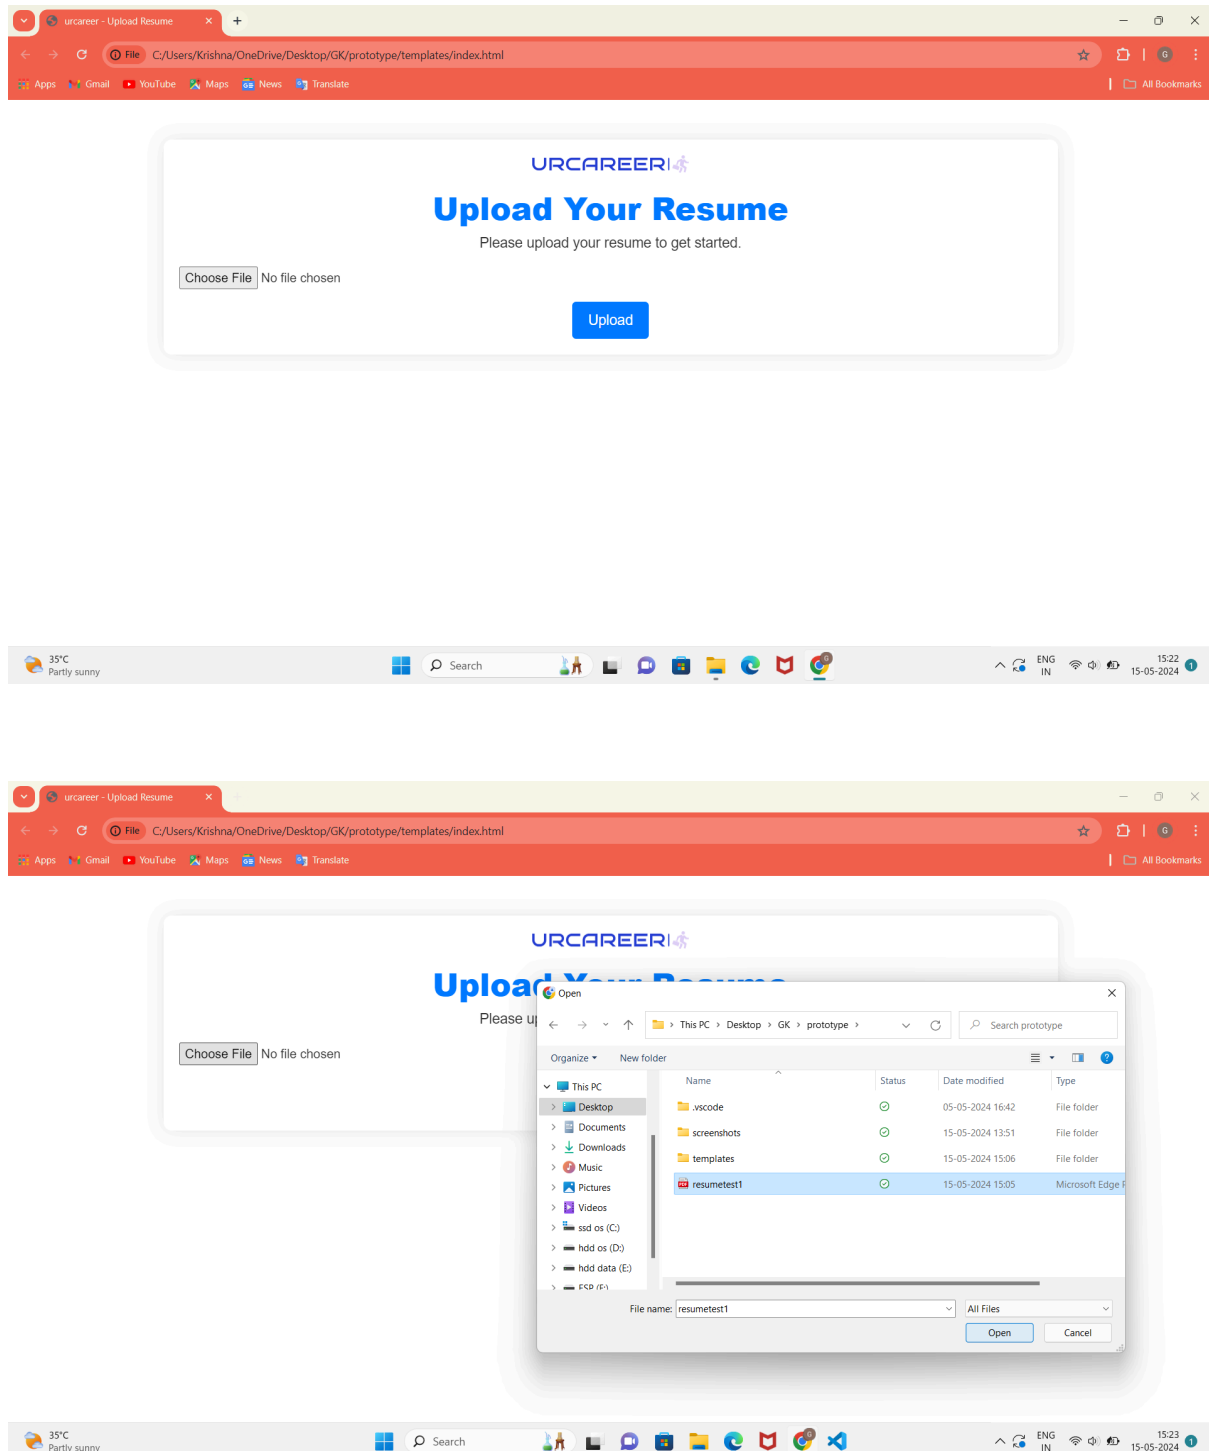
urcareer - Upload Resume

File C:/Users/Krishna/OneDrive/Desktop/GK/prototype/templates/index.html

Apps Gmail YouTube Maps News Translate All Bookmarks

URCAREER

Upload Your Resume

Please upload your resume to get started.

Choose File No file chosen

Upload

35°C Partly sunny

Search

ENG IN 15:22 15-05-2024

urcareer - Upload Resume

File C:/Users/Krishna/OneDrive/Desktop/GK/prototype/templates/index.html

Apps Gmail YouTube Maps News Translate All Bookmarks

URCAREER

Upload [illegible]

Please u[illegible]

Choose File No file chosen

Open

This PC › Desktop › GK › prototype ›

Search prototype

Organize New folder

This PC
Desktop
Documents
Downloads
Music
Pictures
Videos
ssd os (C:)
hdd os (D:)
hdd data (E:)
ESP (F:)

| Name | Status | Date modified | Type |
|---|---|---|---|
| .vscode | | 05-05-2024 16:42 | File folder |
| screenshots | | 15-05-2024 13:51 | File folder |
| templates | | 15-05-2024 15:06 | File folder |
| resumetest1 | | 15-05-2024 15:05 | Microsoft Edge P |

File name: resumetest1

All Files

Open Cancel

35°C Partly sunny

Search

ENG IN 15:23 15-05-2024